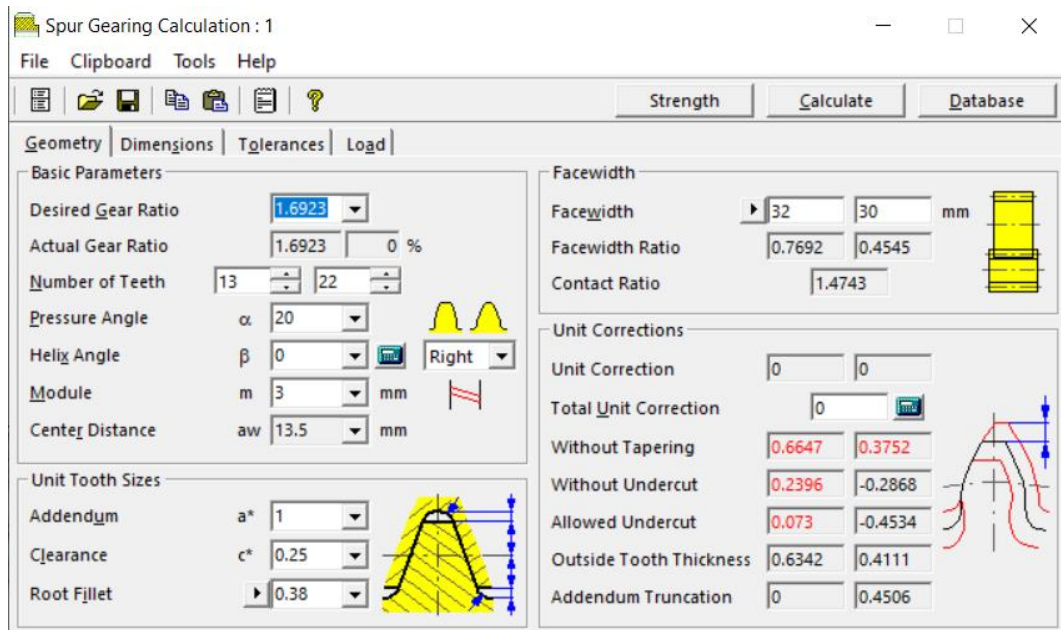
Spur Gearing Calculation : 1

File Clipboard Tools Help

Strength Calculate Database

Geometry | Dimensions | Tolerances | Load

Basic Parameters

Desired Gear Ratio 1.6923

Actual Gear Ratio 1.6923 0 %

Number of Teeth 13 22

Pressure Angle α 20

Helix Angle β 0 Right

Module m 3 mm

Center Distance aw 13.5 mm

Unit Tooth Sizes

Addendum a* 1

Clearance c* 0.25

Root Fillet 0.38

Facewidth

Facewidth 32 30 mm

Facewidth Ratio 0.7692 0.4545

Contact Ratio 1.4743

Unit Corrections

Unit Correction 0 0

Total Unit Correction 0

Without Tapering 0.6647 0.3752

Without Undercut 0.2396 -0.2868

Allowed Undercut 0.073 -0.4534

Outside Tooth Thickness 0.6342 0.4111

Addendum Truncation 0 0.4506